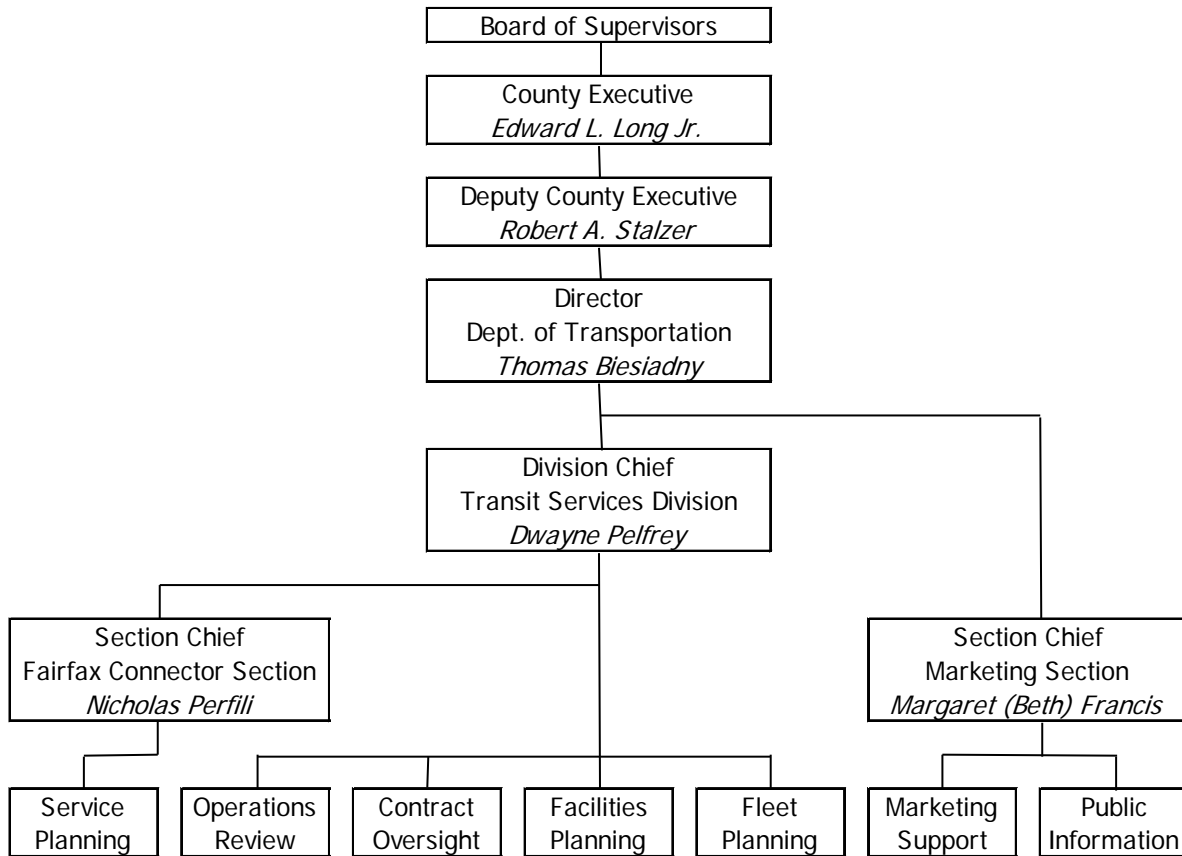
Board of Supervisors

County Executive
*Edward L. Long Jr.*

Deputy County Executive
*Robert A. Stalzer*

Director
Dept. of Transportation
*Thomas Biesiadny*

Division Chief
Transit Services Division
*Dwayne Pelfrey*

Section Chief
Fairfax Connector Section
*Nicholas Perfili*

Section Chief
Marketing Section
*Margaret (Beth) Francis*

Service Planning

Operations Review

Contract Oversight

Facilities Planning

Fleet Planning

Marketing Support

Public Information